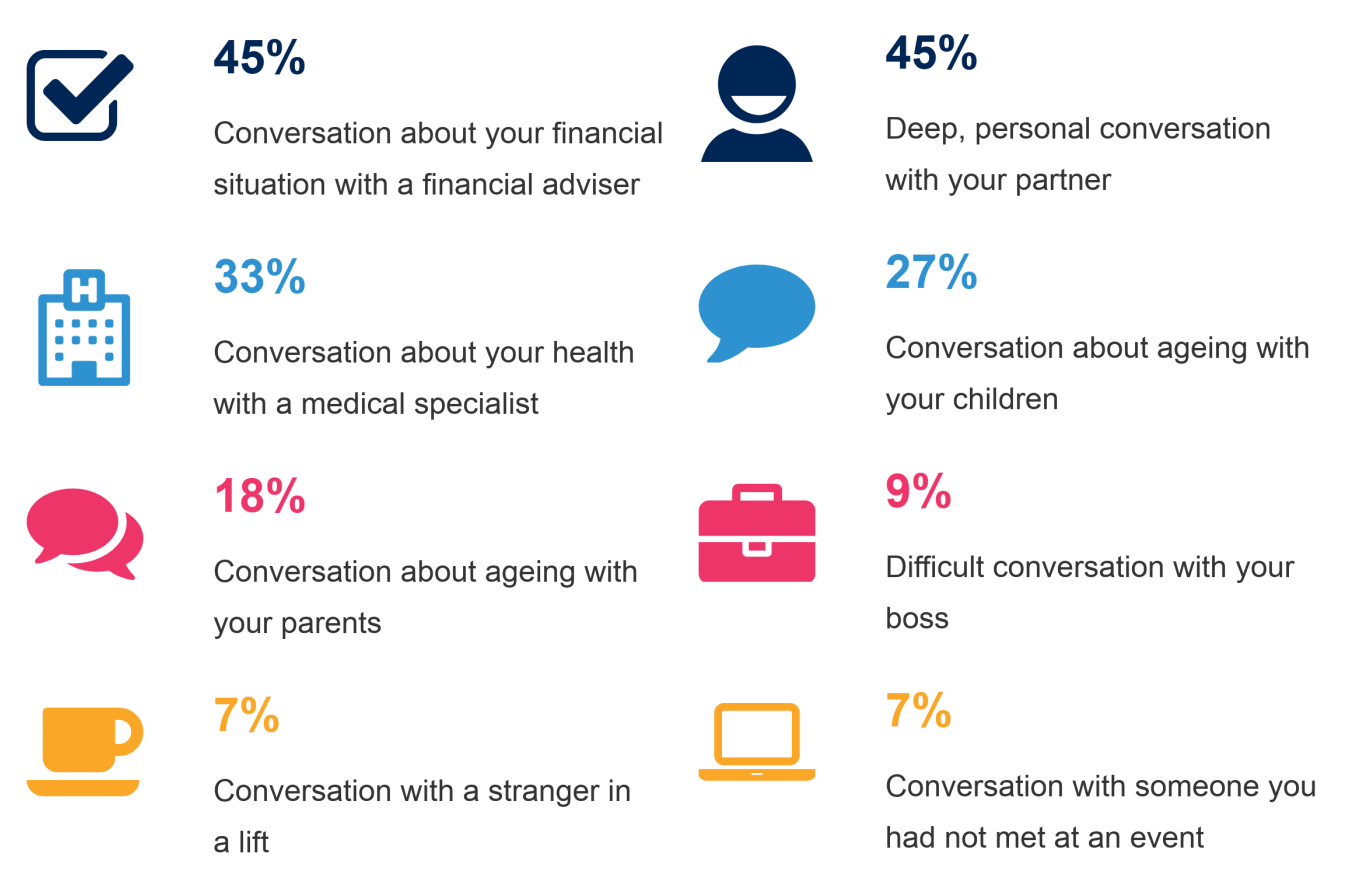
45%

Conversation about your financial situation with a financial adviser

45%

Deep, personal conversation with your partner

33%

Conversation about your health with a medical specialist

27%

Conversation about ageing with your children

18%

Conversation about ageing with your parents

9%

Difficult conversation with your boss

7%

Conversation with a stranger in a lift

7%

Conversation with someone you had not met at an event